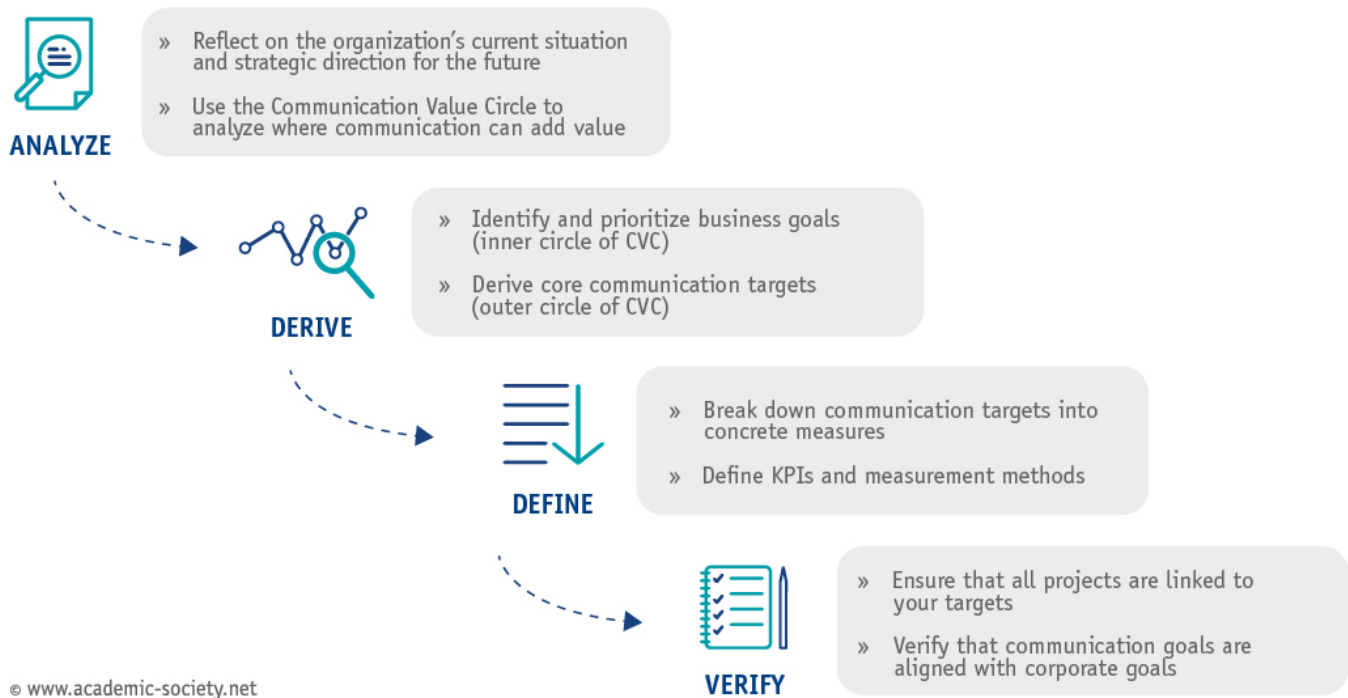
ANALYZE

» Reflect on the organization's current situation and strategic direction for the future

» Use the Communication Value Circle to analyze where communication can add value

DERIVE

» Identify and prioritize business goals (inner circle of CVC)

» Derive core communication targets (outer circle of CVC)

DEFINE

» Break down communication targets into concrete measures

» Define KPIs and measurement methods

VERIFY

» Ensure that all projects are linked to your targets

» Verify that communication goals are aligned with corporate goals

© www.academic-society.net